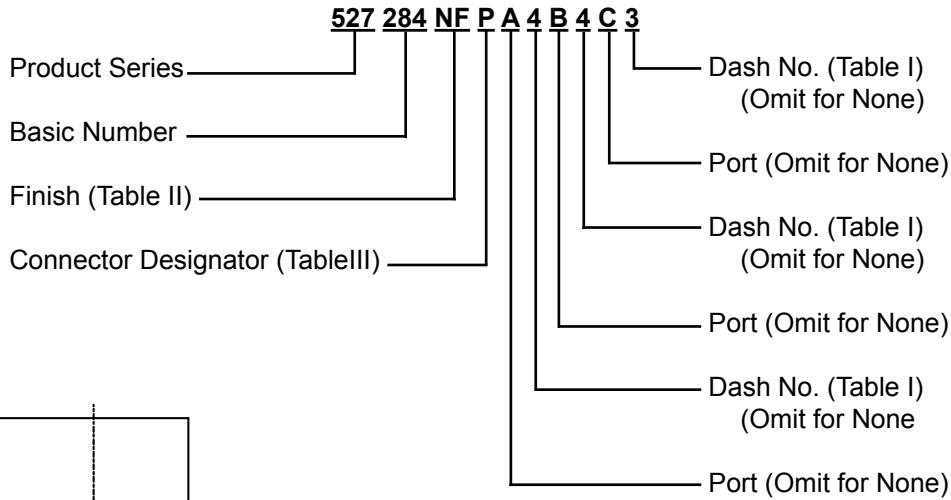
527 284 NF P A 4 B 4 C 3

Product Series

Basic Number

Finish (Table II)

Connector Designator (TableIII)

Dash No. (Table I) (Omit for None)

Port (Omit for None)

Dash No. (Table I) (Omit for None)

Port (Omit for None)

Dash No. (Table I) (Omit for None

Port (Omit for None)